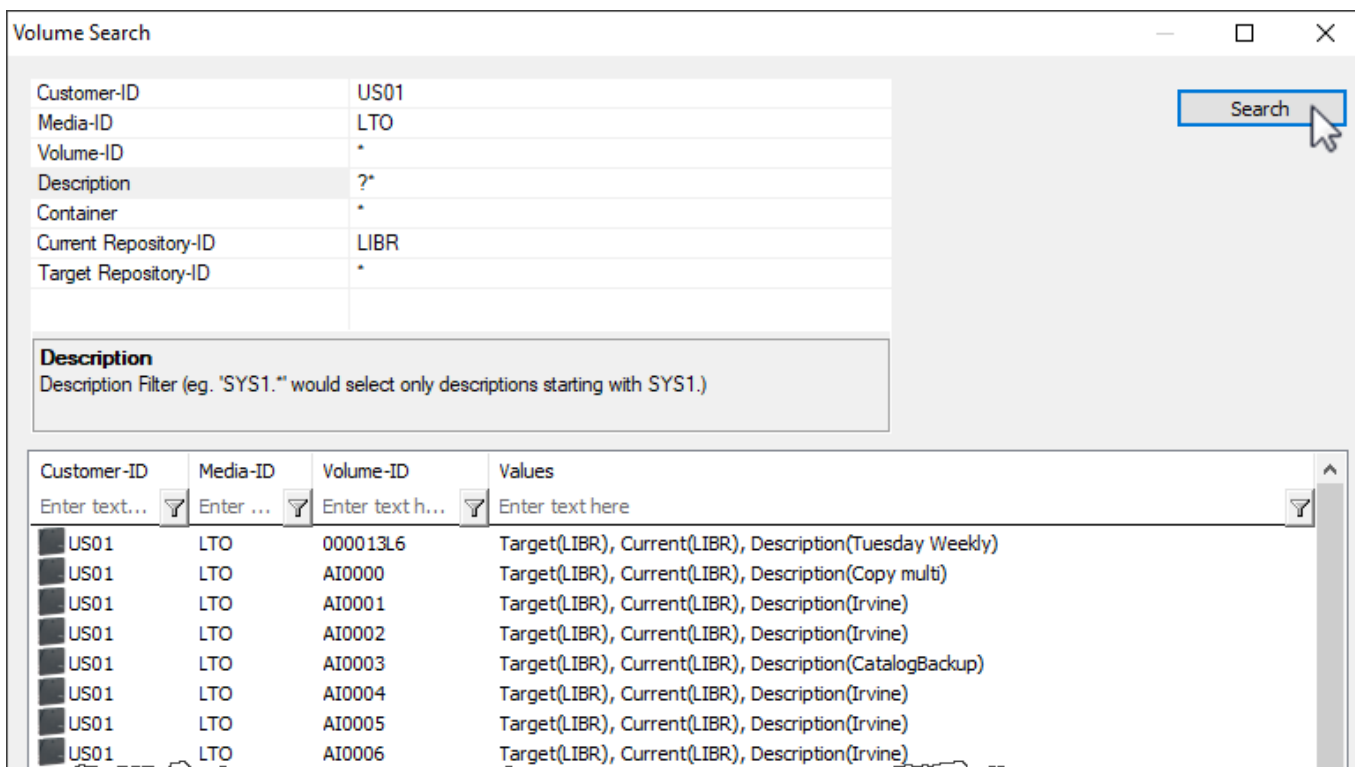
Volume Search

| | |
|---|---|
| Customer-ID | US01 |
| Media-ID | LTO |
| Volume-ID | * |
| Description | ?* |
| Container | * |
| Current Repository-ID | LIBR |
| Target Repository-ID | * |

Search

**Description**
Description Filter (eg. 'SYS1.*' would select only descriptions starting with SYS1.)

| Customer-ID | Media-ID | Volume-ID | Values |
|---|---|---|---|
| Enter text... | Enter ... | Enter text h... | Enter text here |
| US01 | LTO | 000013L6 | Target(LIBR), Current(LIBR), Description(Tuesday Weekly) |
| US01 | LTO | AI0000 | Target(LIBR), Current(LIBR), Description(Copy multi) |
| US01 | LTO | AI0001 | Target(LIBR), Current(LIBR), Description(Irvine) |
| US01 | LTO | AI0002 | Target(LIBR), Current(LIBR), Description(Irvine) |
| US01 | LTO | AI0003 | Target(LIBR), Current(LIBR), Description(CatalogBackup) |
| US01 | LTO | AI0004 | Target(LIBR), Current(LIBR), Description(Irvine) |
| US01 | LTO | AI0005 | Target(LIBR), Current(LIBR), Description(Irvine) |
| US01 | LTO | AI0006 | Target(LIBR), Current(LIBR), Description(Irvine) |